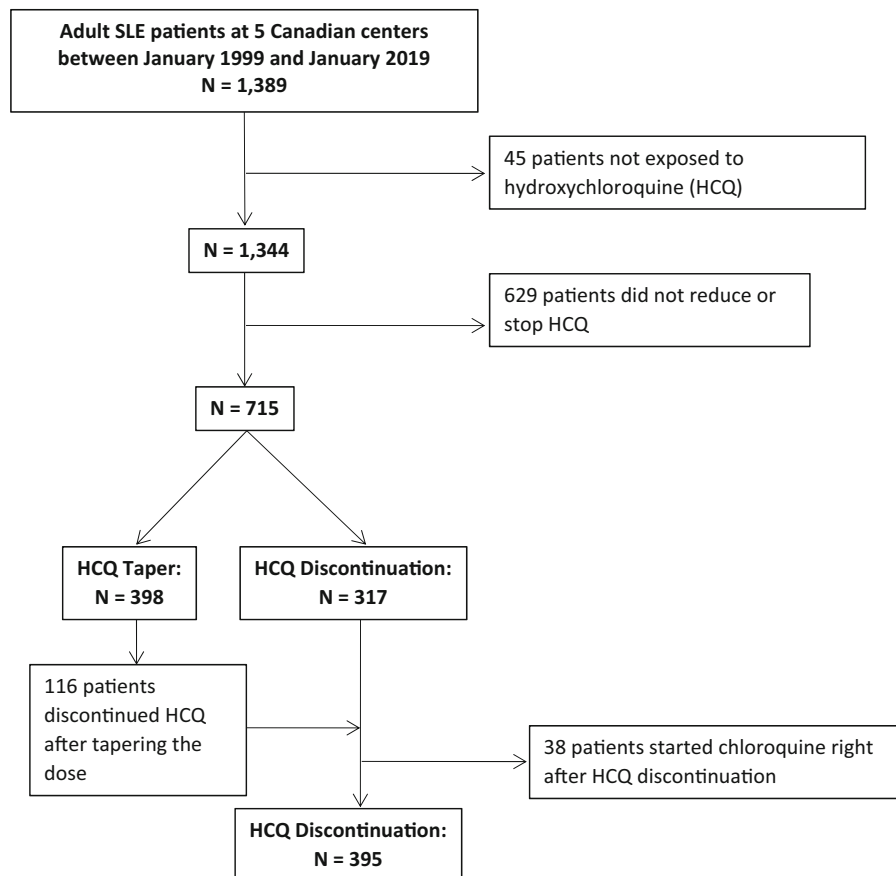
Adult SLE patients at 5 Canadian centers between January 1999 and January 2019
N = 1,389

45 patients not exposed to hydroxychloroquine (HCQ)

N = 1,344

629 patients did not reduce or stop HCQ

N = 715

HCQ Taper:
N = 398

HCQ Discontinuation:
N = 317

116 patients discontinued HCQ after tapering the dose

38 patients started chloroquine right after HCQ discontinuation

HCQ Discontinuation:
N = 395